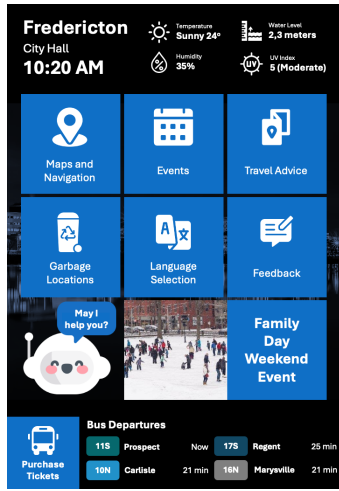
Fredericton
City Hall
10:20 AM

Temperature
Sunny 24°

Water Level
2,3 meters

Humidity
35%

UV Index
5 (Moderate)

Maps and Navigation

Events

Travel Advice

Garbage Locations

Language Selection

Feedback

May I help you?

Family Day Weekend Event

Purchase Tickets

Bus Departures

| | | | | | |
|---|---|---|---|---|---|
| 11S | Prospect | Now | 17S | Regent | 25 min |
| 10N | Carlisle | 21 min | 16N | Marysville | 21 min |